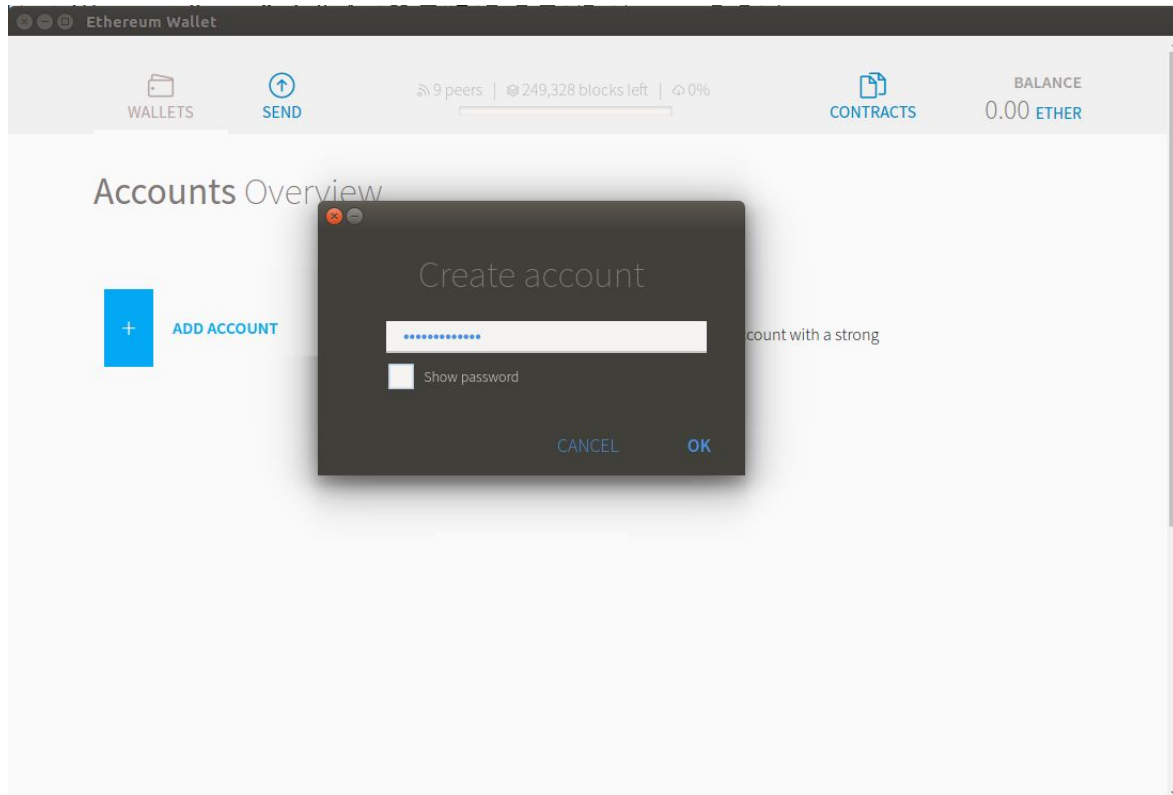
Ethereum Wallet

WALLETS
SEND
9 peers | 249,328 blocks left | 0%
CONTRACTS
BALANCE
0.00 ETHER

Accounts Overview

+ ADD ACCOUNT

count with a strong

Create account

••••••••••••••

Show password

CANCEL
OK